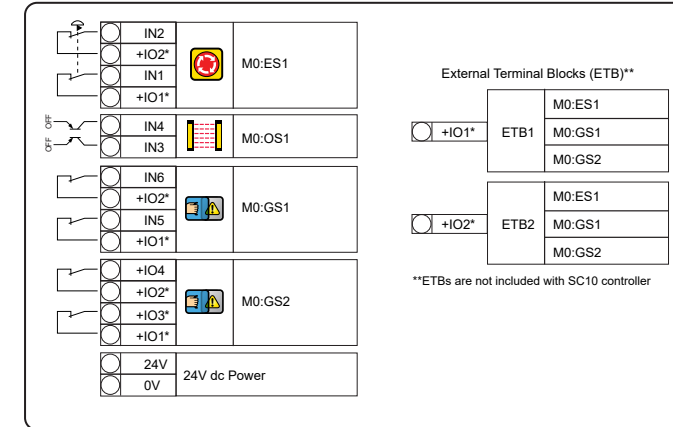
IN2
+IO2*
IN1
+IO1*
M0:ES1

OFF
OFF
IN4
IN3
M0:OS1

IN6
+IO2*
IN5
+IO1*
M0:GS1

+IO4
+IO2*
+IO3*
+IO1*
M0:GS2

24V
0V
24V dc Power

External Terminal Blocks (ETB)**

| | | |
|---|---|---|
| +IO1* | ETB1 | M0:ES1 |
| | | M0:GS1 |
| | | M0:GS2 |

| | | |
|---|---|---|
| +IO2* | ETB2 | M0:ES1 |
| | | M0:GS1 |
| | | M0:GS2 |

**ETBs are not included with SC10 controller